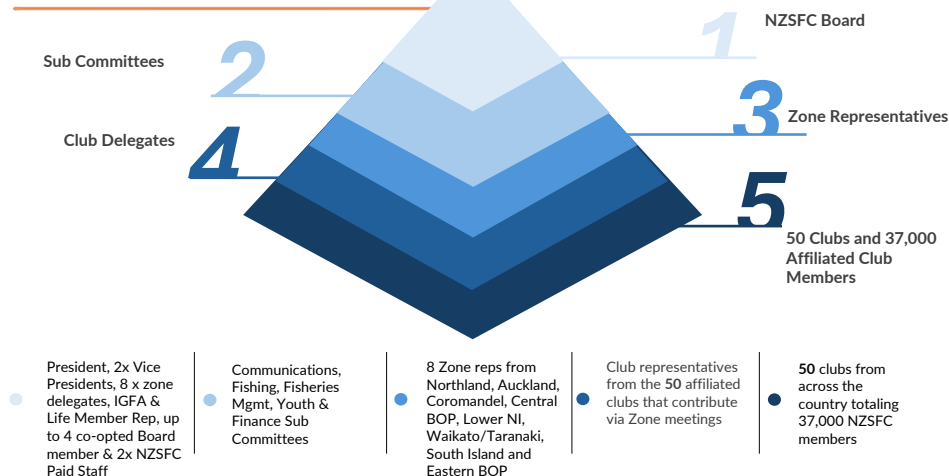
1 NZSFC Board

2 Sub Committees

3 Zone Representatives

4 Club Delegates

5 50 Clubs and 37,000 Affiliated Club Members

President, 2x Vice Presidents, 8 x zone delegates, IGFA & Life Member Rep, up to 4 co-opted Board member & 2x NZSFC Paid Staff

Communications, Fishing, Fisheries Mgmt, Youth & Finance Sub Committees

8 Zone reps from Northland, Auckland, Coromandel, Central BOP, Lower NI, Waikato/Taranaki, South Island and Eastern BOP

Club representatives from the 50 affiliated clubs that contribute via Zone meetings

50 clubs from across the country totaling 37,000 NZSFC members